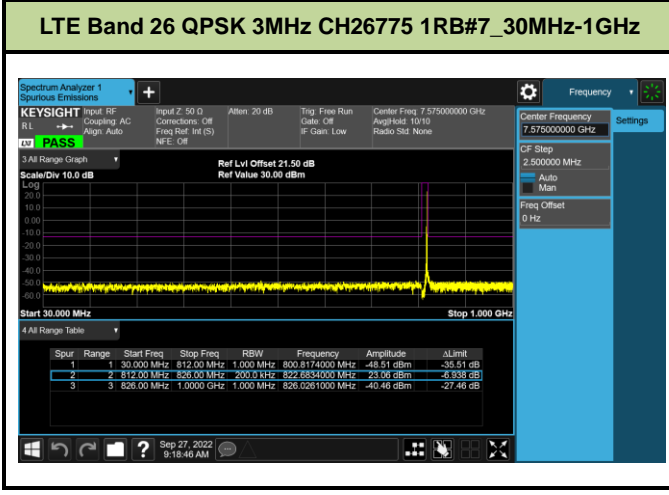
LTE Band 26 QPSK 3MHz CH26775 1RB#7_30MHz-1GHz

Spectrum Analyzer 1
Spurious Emissions

+

Frequency

KEYSIGHT
RL
LXI PASS

Input: RF
Coupling: AC
Align: Auto

Input Z: 50 Ω
Corrections: Off
Freq Ref: Int (S)
NFE: Off

Atten: 20 dB

Trig: Free Run
Gate: Off
IF Gain: Low

Center Freq: 7.575000000 GHz
Avg|Hold: 10/10
Radio Std: None

Center Frequency
7.575000000 GHz

Settings

CF Step
2.500000 MHz
Auto
Man

Freq Offset
0 Hz

3 All Range Graph

Scale/Div 10.0 dB
Log

Ref Lvl Offset 21.50 dB
Ref Value 30.00 dBm

20.0
10.0
0.00
-10.0
-20.0
-30.0
-40.0
-50.0
-60.0

Start 30.000 MHz
Stop 1.000 GHz

4 All Range Table

| Spur | Range | Start Freq | Stop Freq | RBW | Frequency | Amplitude | ΔLimit |
|---|---|---|---|---|---|---|---|
| 1 | 1 | 30.000 MHz | 812.00 MHz | 1.000 MHz | 800.8174000 MHz | -48.51 dBm | -35.51 dB |
| 2 | 2 | 812.00 MHz | 826.00 MHz | 200.0 kHz | 822.6834000 MHz | 23.06 dBm | -6.938 dB |
| 3 | 3 | 826.00 MHz | 1.0000 GHz | 1.000 MHz | 826.0261000 MHz | -40.46 dBm | -27.46 dB |

?
Sep 27, 2022
9:18:46 AM